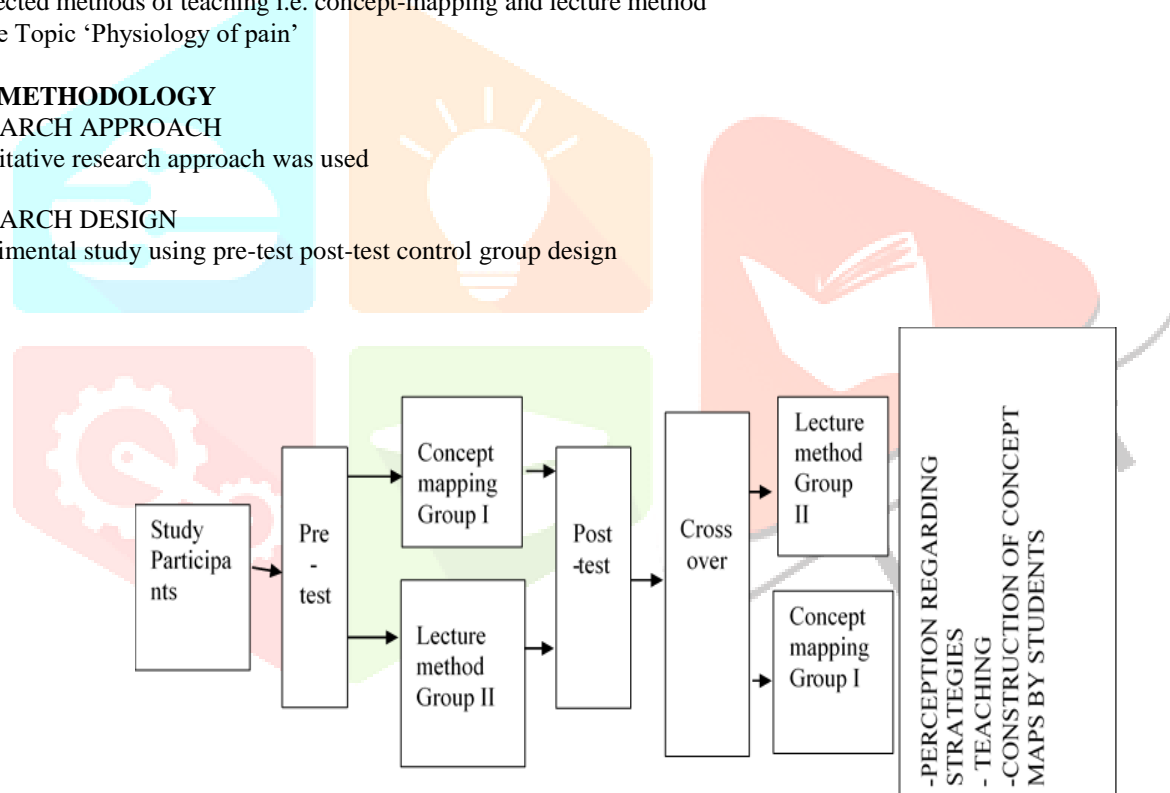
ected methods of teaching i.e. concept-mapping and lecture method
e Topic 'Physiology of pain'

METHODOLOGY
ARCH APPROACH
itative research approach was used

ARCH DESIGN
imental study using pre-test post-test control group design

Study Participants

Pre - test

Concept mapping Group I

Lecture method Group II

Post -test

Cross over

Lecture method Group II

Concept mapping Group I

-PERCEPTION REGARDING STRATEGIES
- TEACHING
-CONSTRUCTION OF CONCEPT MAPS BY STUDENTS